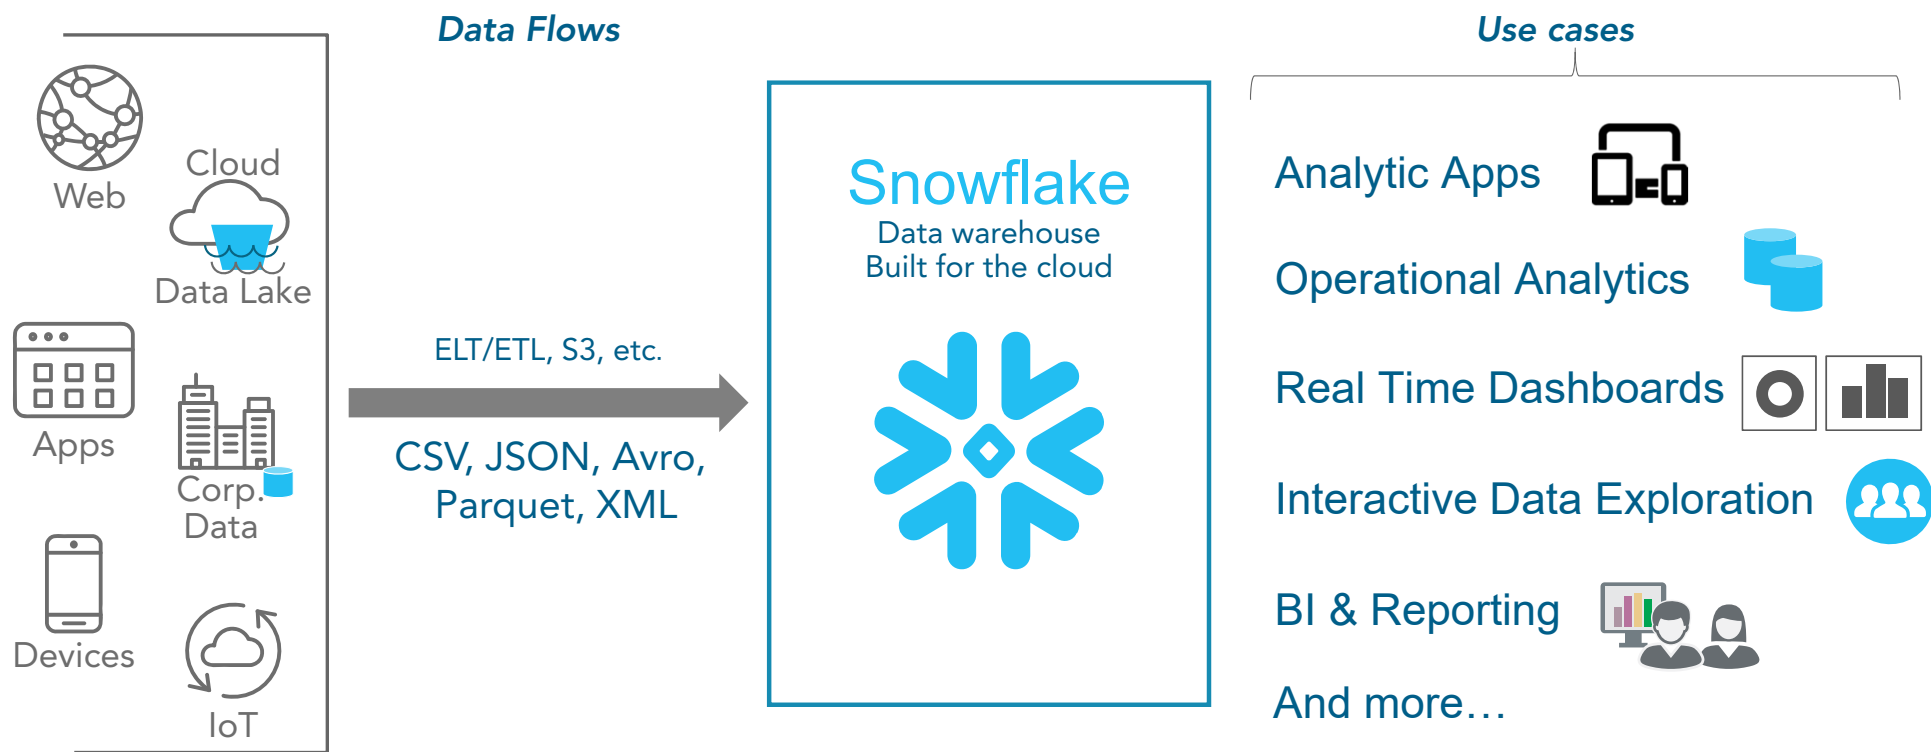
Web

Cloud

Data Lake

Apps

Corp. Data

Devices

IoT

Data Flows

ELT/ETL, S3, etc.

CSV, JSON, Avro, Parquet, XML

Snowflake
Data warehouse
Built for the cloud

Use cases

Analytic Apps

Operational Analytics

Real Time Dashboards

Interactive Data Exploration

BI & Reporting

And more…